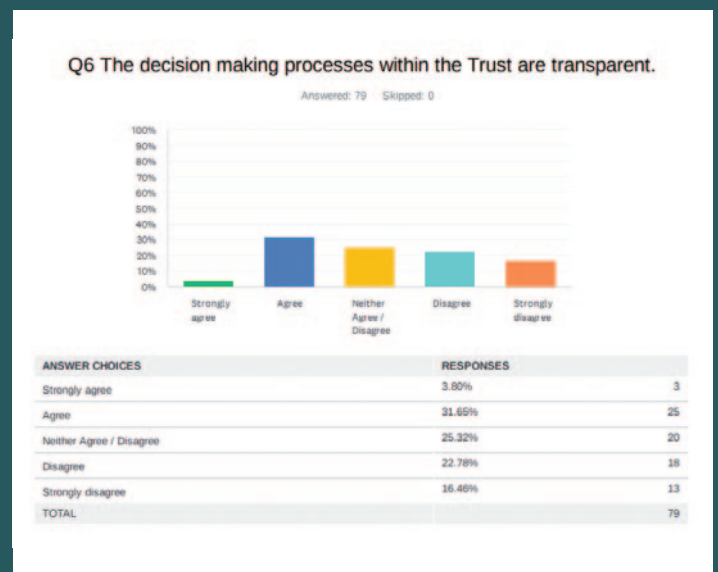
Q6 The decision making processes within the Trust are transparent.

Answered: 79 Skipped: 0

100%
90%
80%
70%
60%
50%
40%
30%
20%
10%
0%

Strongly agree
Agree
Neither Agree / Disagree
Disagree
Strongly disagree

| ANSWER CHOICES | RESPONSES | |
|---|---|---|
| Strongly agree | 3.80% | 3 |
| Agree | 31.65% | 25 |
| Neither Agree / Disagree | 25.32% | 20 |
| Disagree | 22.78% | 18 |
| Strongly disagree | 16.46% | 13 |
| TOTAL | | 79 |